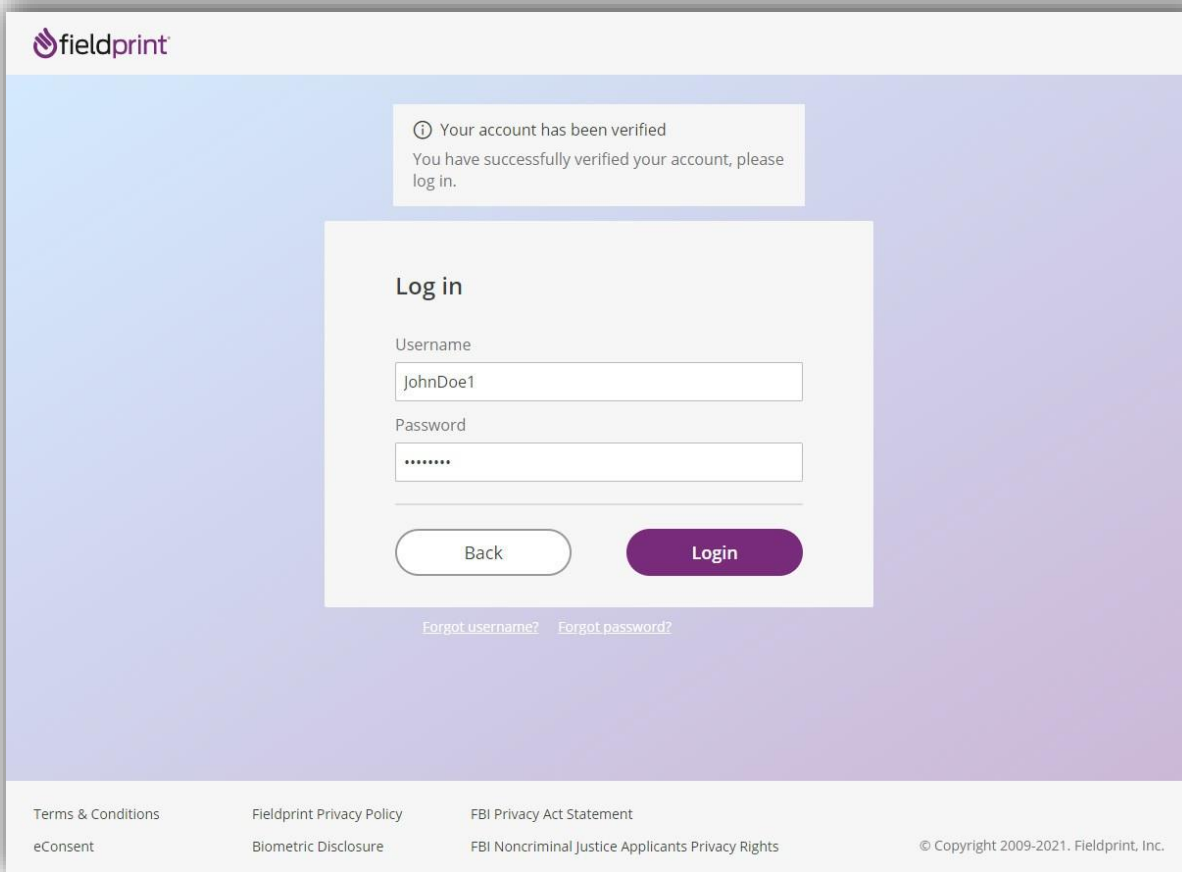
fieldprint

ⓘ Your account has been verified
You have successfully verified your account, please log in.

Log in

Username
JohnDoe1

Password
•••••••••

Back

Login

Forgot username? Forgot password?

Terms & Conditions
eConsent

Fieldprint Privacy Policy
Biometric Disclosure

FBI Privacy Act Statement
FBI Noncriminal Justice Applicants Privacy Rights

© Copyright 2009-2021. Fieldprint, Inc.